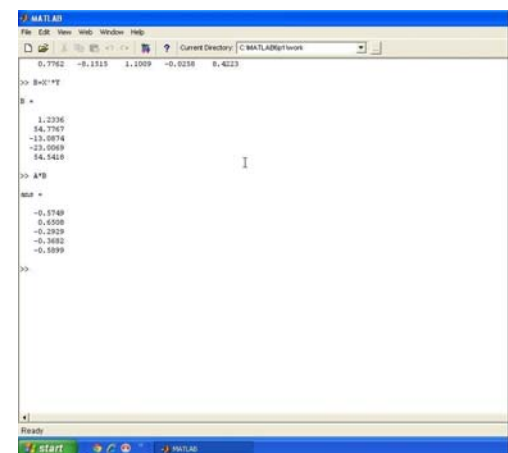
MATLAB

File Edit View Web Window Help

Current Directory: C:\MATLAB6p1\work

0.7762 -8.1515 1.1009 -0.0258 8.4223

>> B=X'*Y

B =

1.2336
54.7767
-13.0874
-23.0069
54.5418

>> A*B

ans =

-0.5749
0.6508
-0.2929
-0.3682
-0.5899

>>

Ready

start

MATLAB